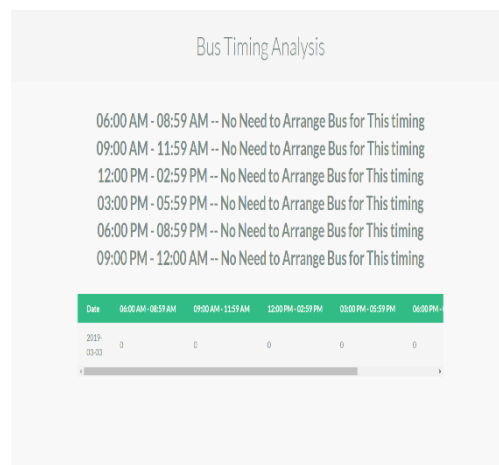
Bus Timing Analysis

06:00 AM - 08:59 AM -- No Need to Arrange Bus for This timing
09:00 AM - 11:59 AM -- No Need to Arrange Bus for This timing
12:00 PM - 02:59 PM -- No Need to Arrange Bus for This timing
03:00 PM - 05:59 PM -- No Need to Arrange Bus for This timing
06:00 PM - 08:59 PM -- No Need to Arrange Bus for This timing
09:00 PM - 12:00 AM -- No Need to Arrange Bus for This timing

| Date | 06:00 AM - 08:59 AM | 09:00 AM - 11:59 AM | 12:00 PM - 02:59 PM | 03:00 PM - 05:59 PM | 06:00 PM - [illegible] |
|---|---|---|---|---|---|
| 2019-03-03 | 0 | 0 | 0 | 0 | 0 |